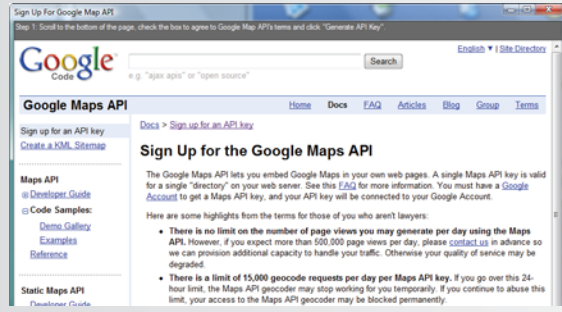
Sign Up For Google Map API

Step 1: Scroll to the bottom of the page, check the box to agree to Google Map API's terms and click "Generate API Key".

Google Code

Search

e.g. "ajax apis" or "open source"

English ▼ | Site Directory

Google Maps API

Home Docs FAQ Articles Blog Group Terms

Sign up for an API key

Create a KML Sitemap

Maps API

Developer Guide

Code Samples:

Demo Gallery

Examples

Reference

Static Maps API

Developer Guide

Docs > Sign up for an API key

Sign Up for the Google Maps API

The Google Maps API lets you embed Google Maps in your own web pages. A single Maps API key is valid for a single "directory" on your web server. See this FAQ for more information. You must have a Google Account to get a Maps API key, and your API key will be connected to your Google Account.

Here are some highlights from the terms for those of you who aren't lawyers:

- **There is no limit on the number of page views you may generate per day using the Maps API.** However, if you expect more than 500,000 page views per day, please contact us in advance so we can provision additional capacity to handle your traffic. Otherwise your quality of service may be degraded.
- **There is a limit of 15,000 geocode requests per day per Maps API key.** If you go over this 24-hour limit, the Maps API geocoder may stop working for you temporarily. If you continue to abuse this limit, your access to the Maps API geocoder may be blocked permanently.